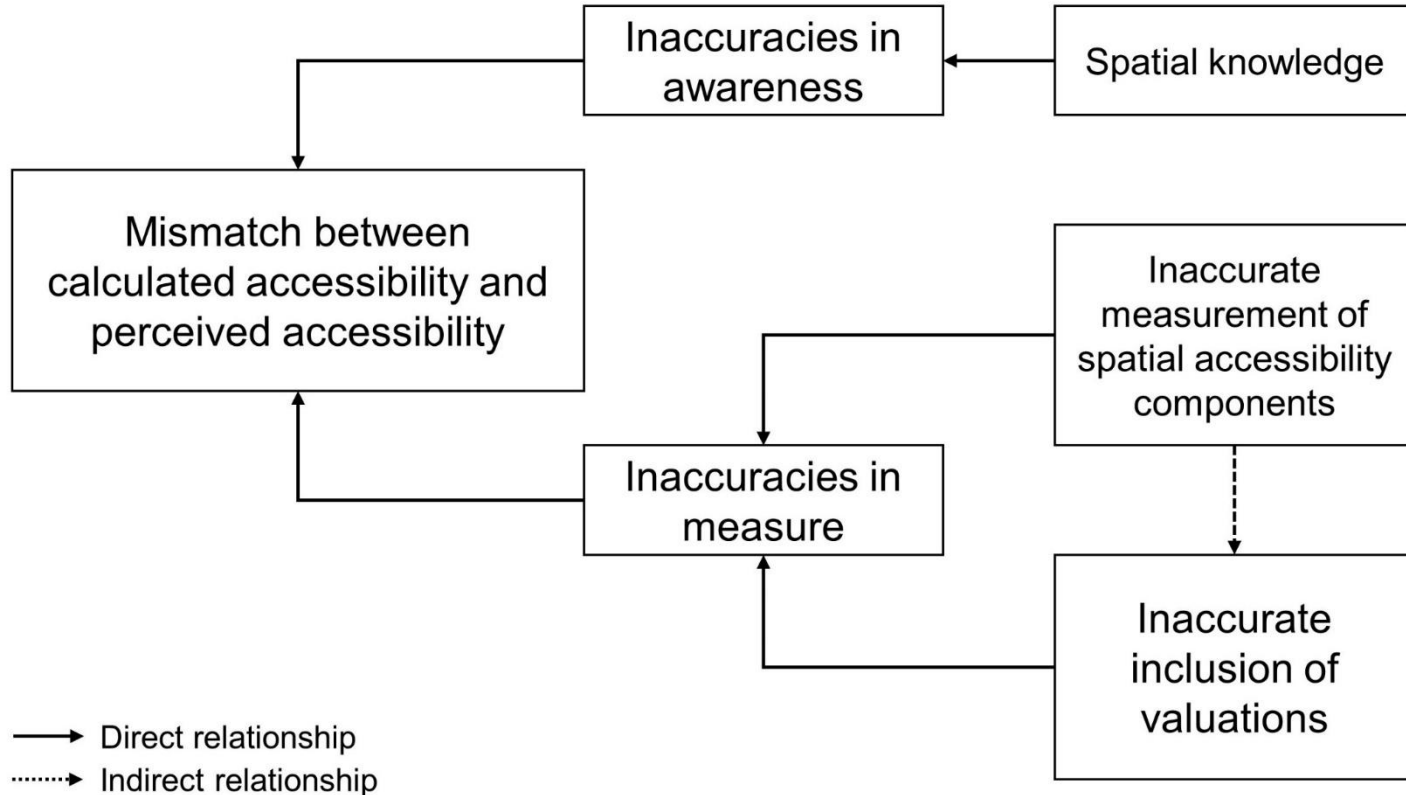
Inaccuracies in awareness

Spatial knowledge

Mismatch between calculated accessibility and perceived accessibility

Inaccurate measurement of spatial accessibility components

Inaccuracies in measure

Inaccurate inclusion of valuations

Direct relationship

Indirect relationship